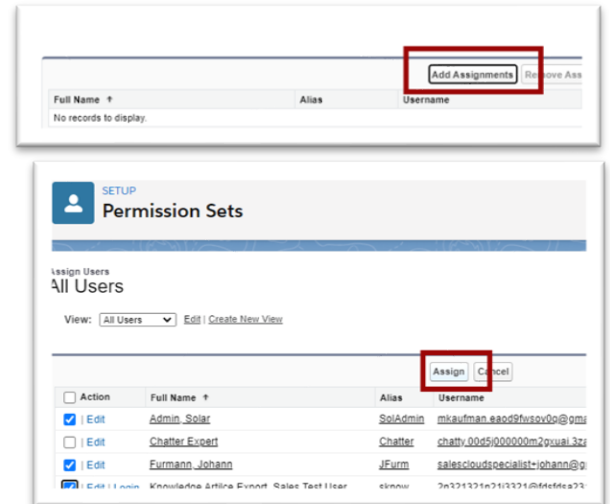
Add Assignments | Remove Ass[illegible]

| Full Name ↑ | Alias | Username |
|---|---|---|
| No records to display. | | |

SETUP
Permission Sets

Assign Users
All Users

View: All Users | Edit | Create New View

Assign | Cancel

| Action | Full Name ↑ | Alias | Username |
|---|---|---|---|
| Edit | Admin, Solar | SolAdmin | mkaufman.eaod9fwsov0q@gma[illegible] |
| Edit | Chatter Expert | Chatter | chatty.00d5j000000m2gxuai.3za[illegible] |
| Edit | Furmann, Johann | JFurm | salescloudspecialist+johann@g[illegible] |
| Edit \| Login | Knowledge Article Expert, Sales Test User | sknow | 2n321321n21i3321@fdsfdsa23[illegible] |